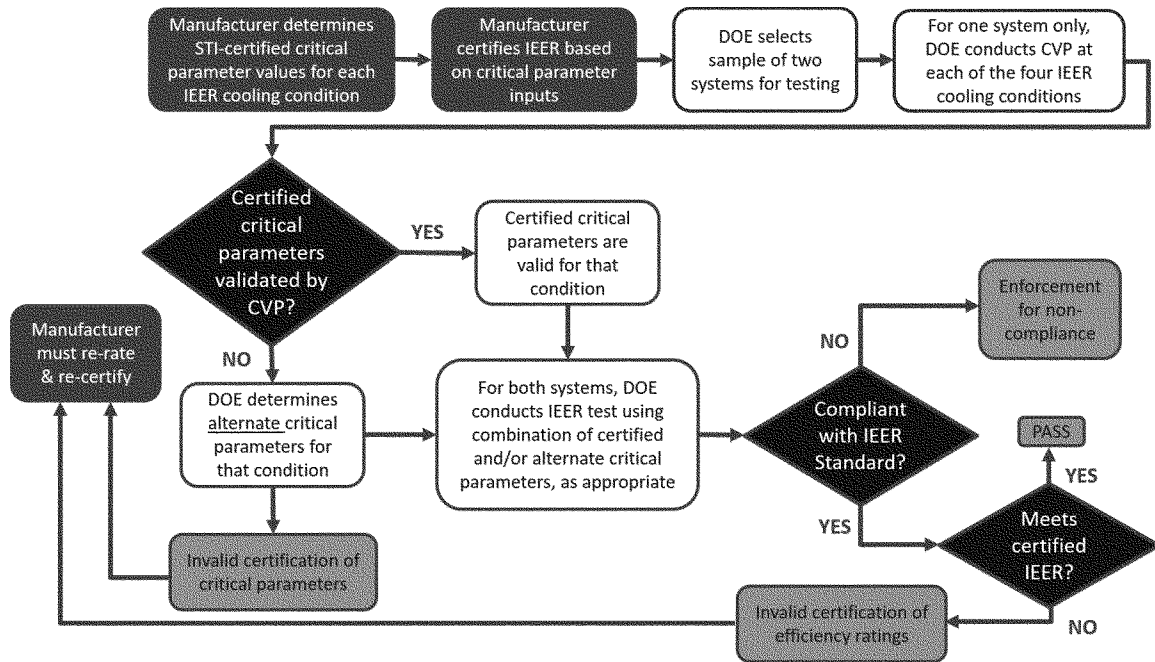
Manufacturer determines STI-certified critical parameter values for each IEER cooling condition

Manufacturer certifies IEER based on critical parameter inputs

DOE selects sample of two systems for testing

For one system only, DOE conducts CVP at each of the four IEER cooling conditions

Certified critical parameters validated by CVP?

YES

Certified critical parameters are valid for that condition

NO

DOE determines alternate critical parameters for that condition

For both systems, DOE conducts IEER test using combination of certified and/or alternate critical parameters, as appropriate

Manufacturer must re-rate & re-certify

Invalid certification of critical parameters

Compliant with IEER Standard?

NO

Enforcement for non-compliance

YES

Meets certified IEER?

YES

PASS

NO

Invalid certification of efficiency ratings